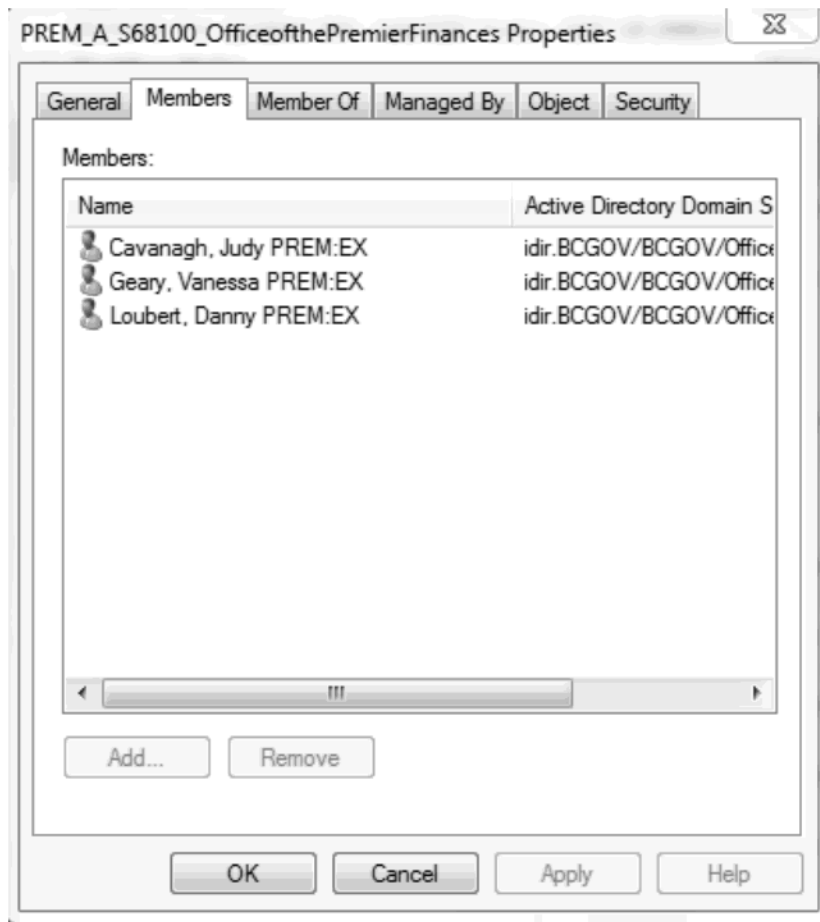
PREM_A_S68100_OfficeofthePremierFinances Properties

General | Members | Member Of | Managed By | Object | Security

Members:

| Name | Active Directory Domain S |
|---|---|
| Cavanagh, Judy PREM:EX | idir.BCGOV/BCGOV/Office |
| Geary, Vanessa PREM:EX | idir.BCGOV/BCGOV/Office |
| Loubert, Danny PREM:EX | idir.BCGOV/BCGOV/Office |

Add... Remove

OK Cancel Apply Help